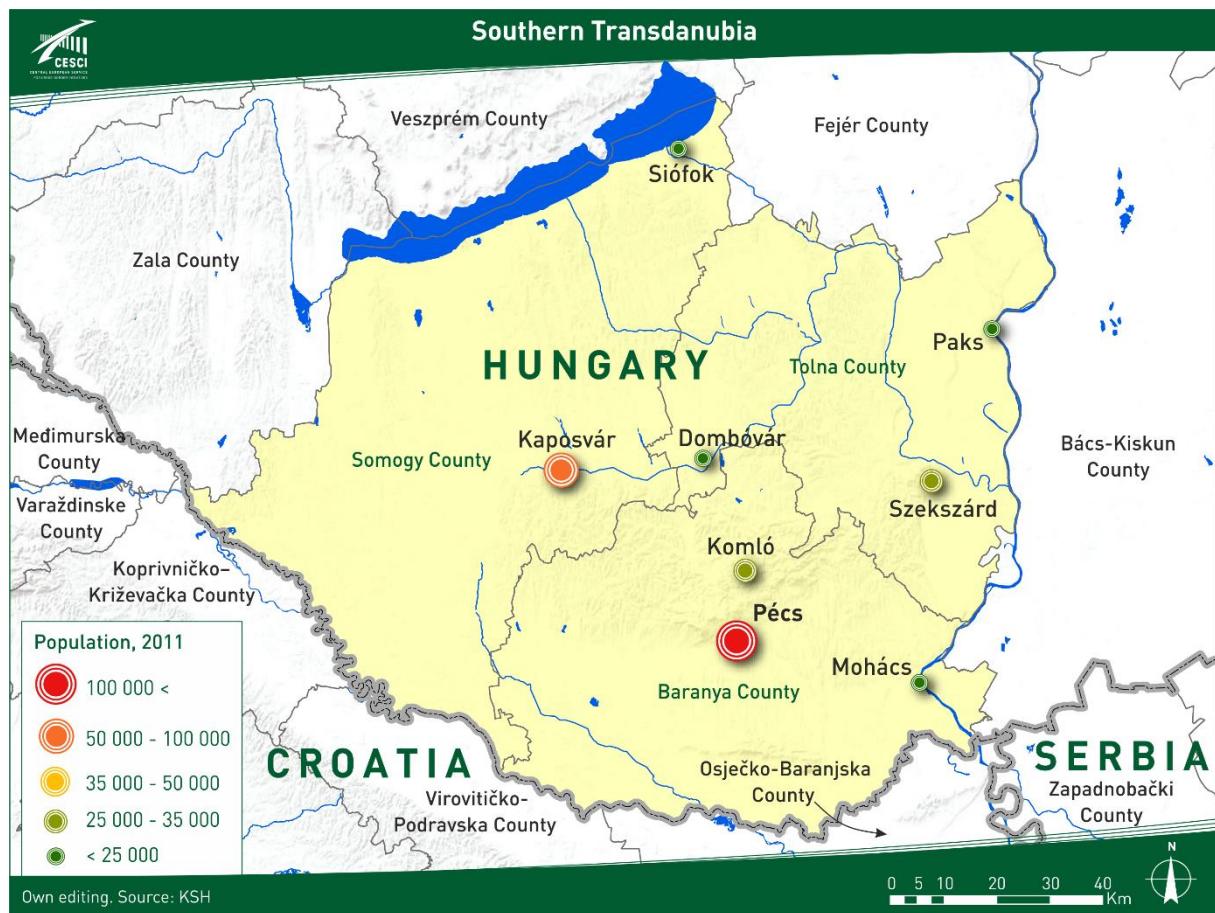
Southern Transdanubia

CESCI
CENTRAL EUROPEAN SERVICE FOR CROSS-BORDER INITIATIVES

Veszprém County

Fejér County

Siófok

Zala County

HUNGARY

Paks

Tolna County

Međimurska County

Kaposvár

Dombóvár

Bács-Kiskun County

Somogy County

Varaždinske County

Szekszárd

Komló

Koprivničko-Križevačka County

Pécs

Population, 2011

100 000 <

50 000 - 100 000

35 000 - 50 000

25 000 - 35 000

< 25 000

Mohács

Baranya County

CROATIA

SERBIA

Osječko-Baranjska County

Virovitičko-Podravska County

Zapadnobački County

Own editing. Source: KSH

0 5 10 20 30 40 Km

N